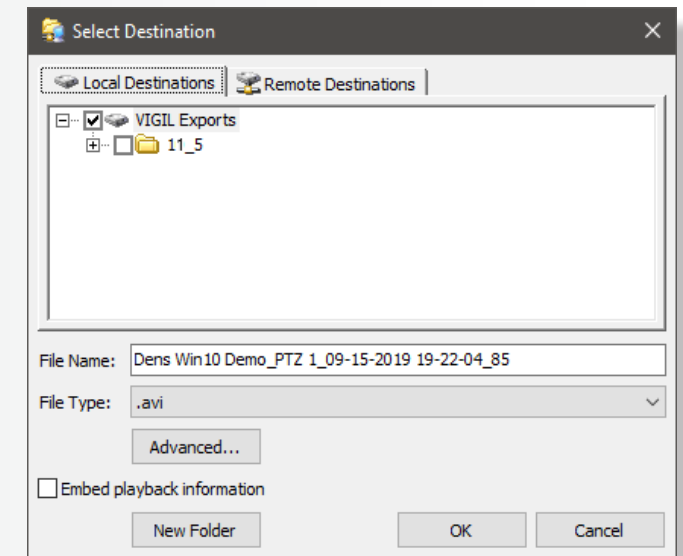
Select Destination

Local Destinations
Remote Destinations

VIGIL Exports
11_5

File Name: Dens Win10 Demo_PTZ 1_09-15-2019 19-22-04_85

File Type: .avi

Advanced...

Embed playback information

New Folder
OK
Cancel